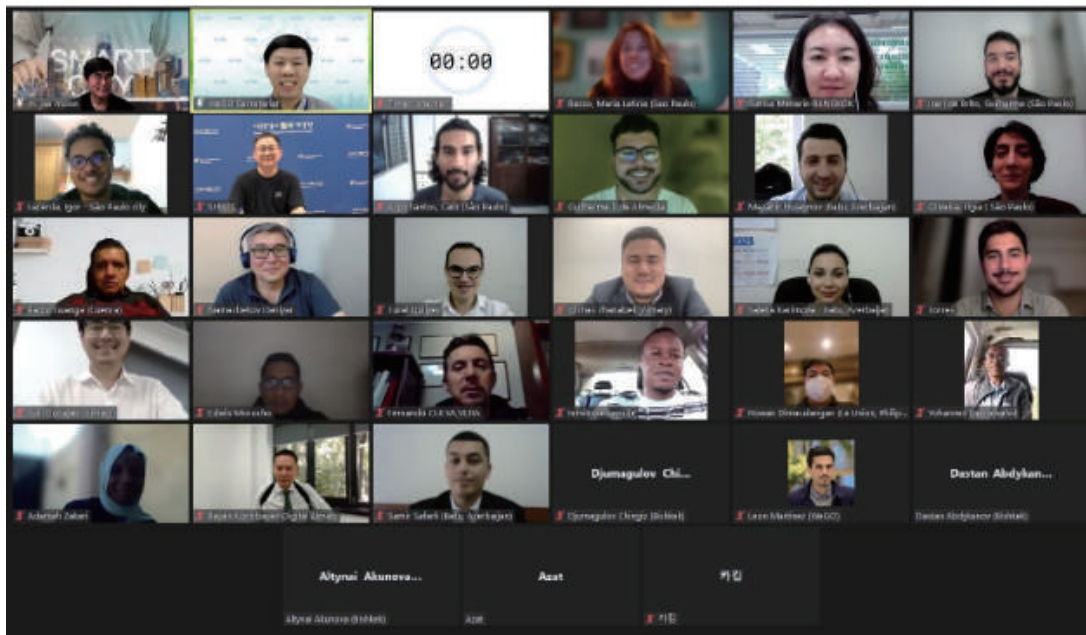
SMART CITY

00:00

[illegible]

Rosso, Maria Letícia (São Paulo)

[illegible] (BANGKOK)

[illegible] Brito, Guilherme (São Paulo)

Saldanha, Igor - São Paulo city

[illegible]

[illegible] Bastos, Caio (São Paulo)

Guilherme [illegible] Almeida

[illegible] Baku, Azerbaijan

Oliveira, Higor (São Paulo)

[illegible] (Cuenca)

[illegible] (Tashkent)

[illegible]

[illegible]

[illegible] Baku, Azerbaijan

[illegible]

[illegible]

Edwin Morocho

Fernando CUEVA VERA

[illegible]

Hoesan Dimaculangan (La Union, Philip...

Mohammed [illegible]

Adanish Zaheri

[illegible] Digital Almaty

Samir Safarli (Baku, Azerbaijan)

Djumagulov Chi...

Djumagulov Chingiz (Bishkek)

Leon Martinez (WeGO)

Dastan Abdykan...

Dastan Abdykanov (Bishkek)

Altynai Akunova...

Altynai Akunova (Bishkek)

Azat

Azat

카킹

카킹